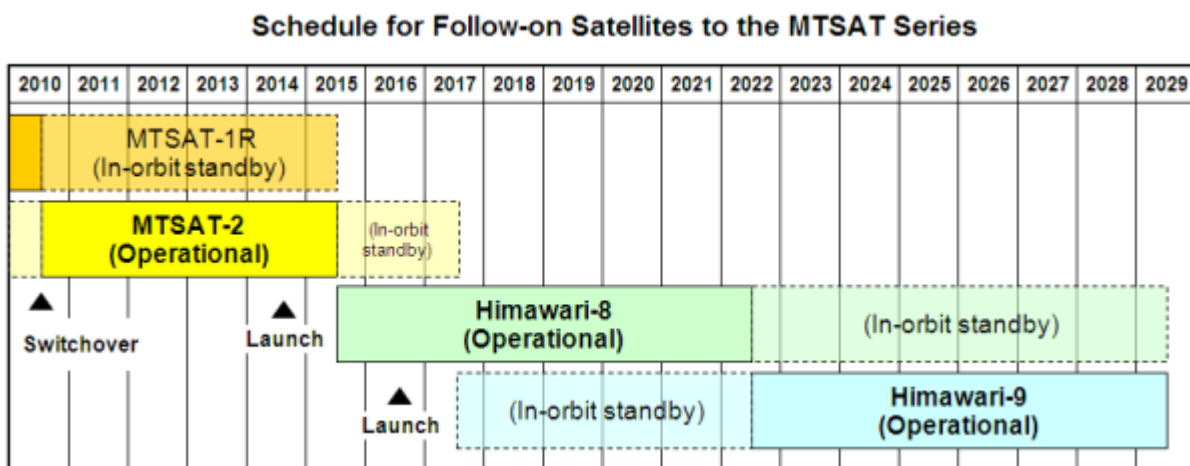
Schedule for Follow-on Satellites to the MTSAT Series

| 2010 | 2011 | 2012 | 2013 | 2014 | 2015 | 2016 | 2017 | 2018 | 2019 | 2020 | 2021 | 2022 | 2023 | 2024 | 2025 | 2026 | 2027 | 2028 | 2029 |
|---|---|---|---|---|---|---|---|---|---|---|---|---|---|---|---|---|---|---|---|

MTSAT-1R
(In-orbit standby)

MTSAT-2
(Operational)

(In-orbit standby)

Switchover

Launch

Himawari-8
(Operational)

(In-orbit standby)

Launch

(In-orbit standby)

Himawari-9
(Operational)